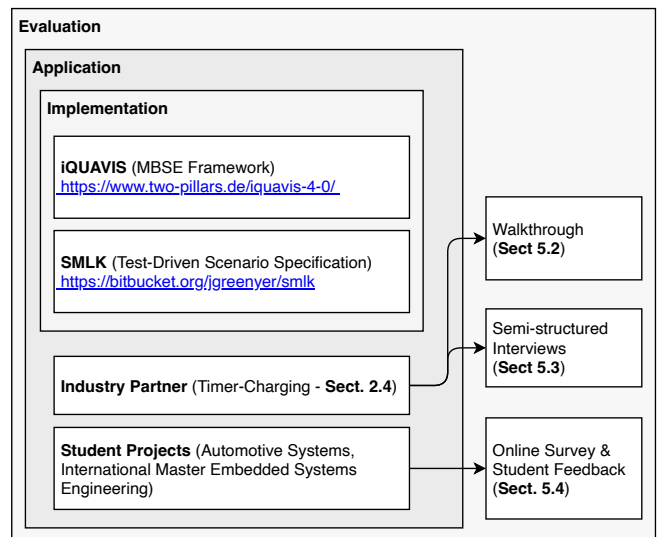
Evaluation

Application

Implementation

iQUAVIS (MBSE Framework)
https://www.two-pillars.de/iquavis-4-0/

SMLK (Test-Driven Scenario Specification)
https://bitbucket.org/jgreenyer/smlk

Industry Partner (Timer-Charging - Sect. 2.4)

Student Projects (Automotive Systems, International Master Embedded Systems Engineering)

Walkthrough (Sect 5.2)

Semi-structured Interviews (Sect 5.3)

Online Survey & Student Feedback (Sect. 5.4)